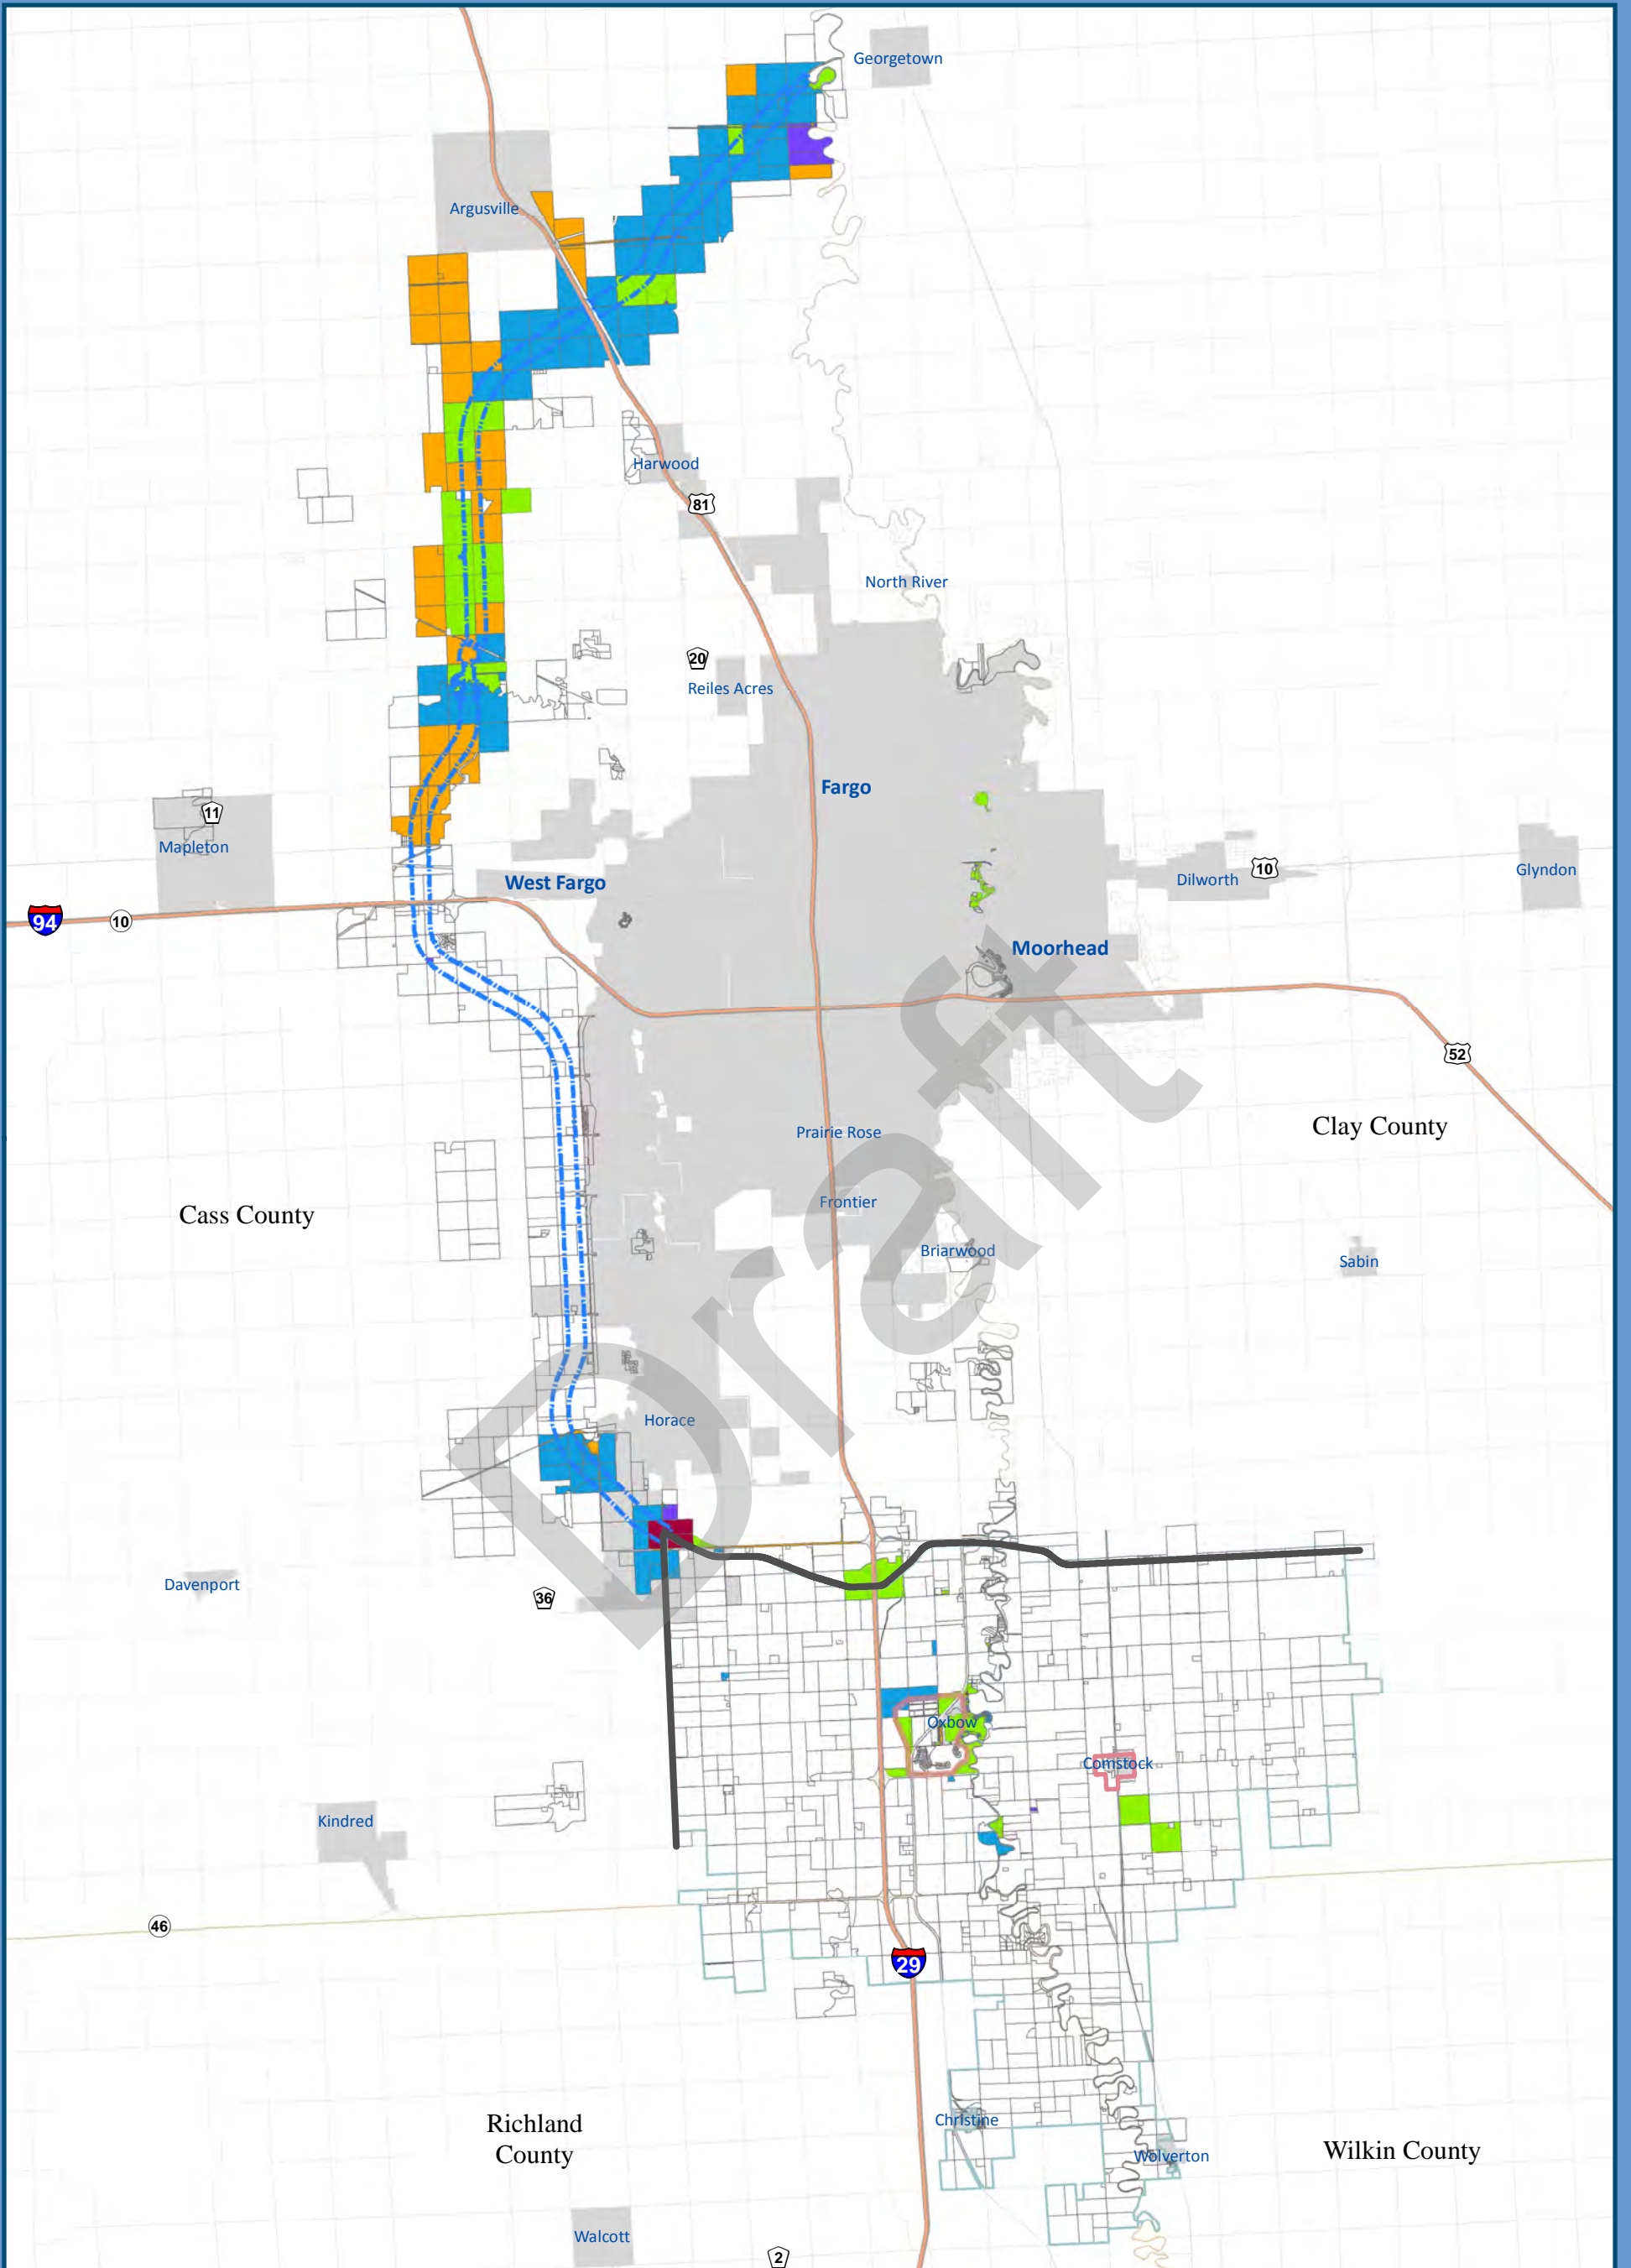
Georgetown

Argusville

Harwood

81

North River

20

Reiles Acres

Fargo

11

Mapleton

West Fargo

10

Dilworth

Glyndon

94

10

Moorhead

52

Clay County

Prairie Rose

Frontier

Cass County

Briarwood

Sabin

Draft

Horace

Davenport

36

Oxbow

Comstock

Kindred

46

29

Richland County

Christine

Wolverton

Wilkin County

Walcott

2